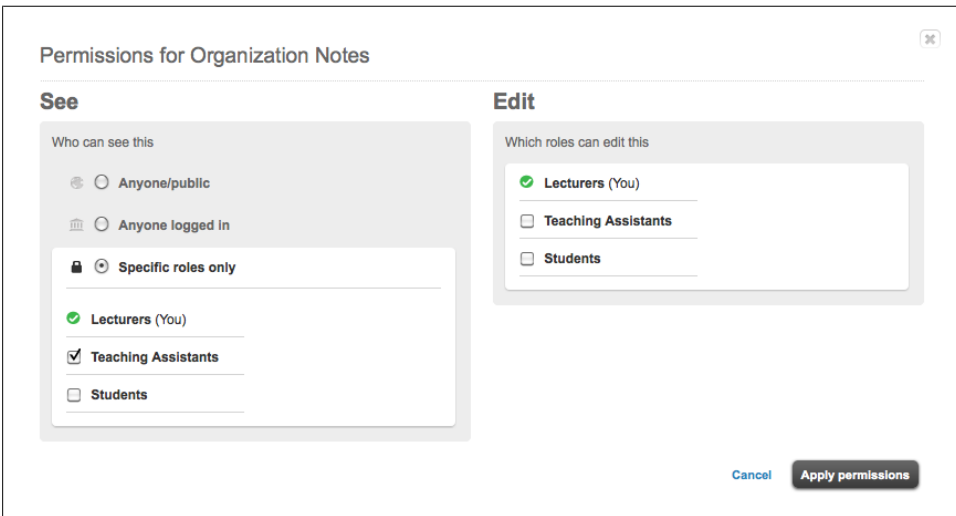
Permissions for Organization Notes

See

Who can see this

Anyone/public

Anyone logged in

Specific roles only

Lecturers (You)

Teaching Assistants

Students

Edit

Which roles can edit this

Lecturers (You)

Teaching Assistants

Students

Cancel

Apply permissions